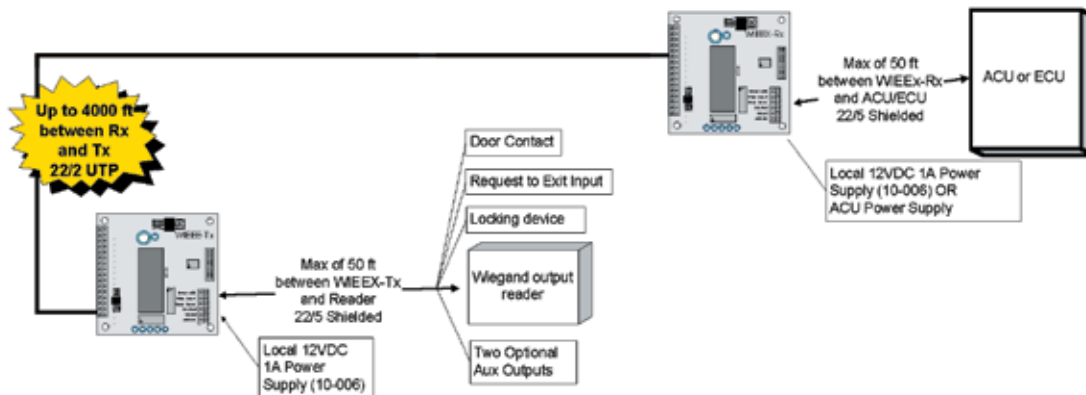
WIEEX-Rx

Max of 50 ft between WIEEx-Rx and ACU/ECU 22/5 Shielded

ACU or ECU

Local 12VDC 1A Power Supply (10-006) OR ACU Power Supply

Up to 4000 ft between Rx and Tx 22/2 UTP

Door Contact

Request to Exit Input

Locking device

WIEEX-Tx

Max of 50 ft between WIEEX-Tx and Reader 22/5 Shielded

Wiegand output reader

Local 12VDC 1A Power Supply (10-006)

Two Optional Aux Outputs